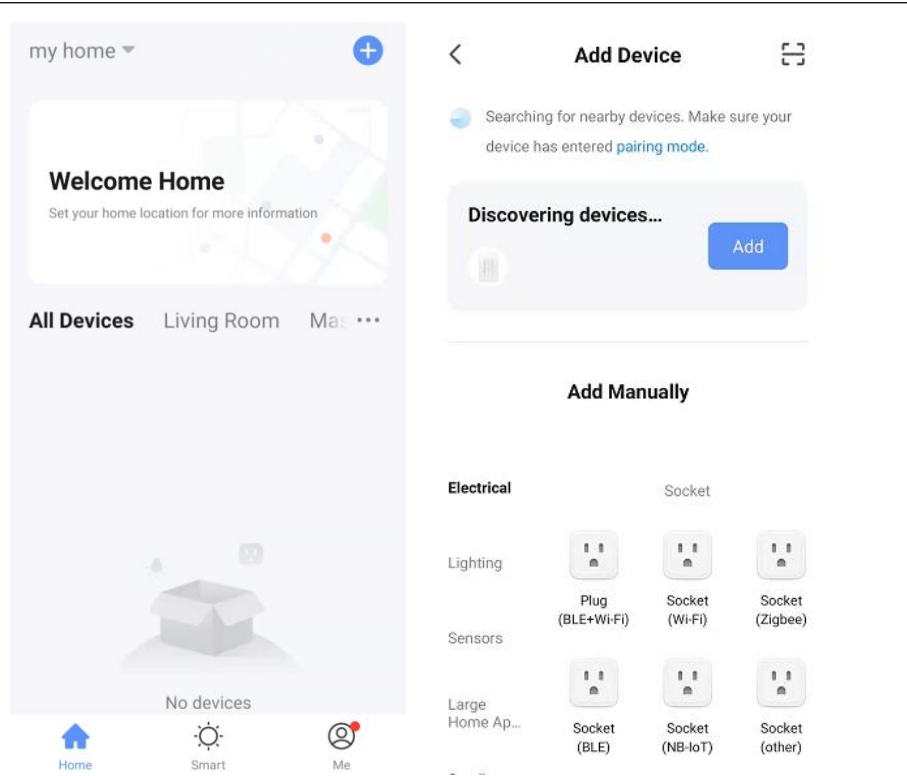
my home

Welcome Home

Set your home location for more information

All Devices Living Room Ma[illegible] ···

No devices

Home Smart Me

Add Device

Searching for nearby devices. Make sure your device has entered pairing mode.

Discovering devices...

Add

Add Manually

Electrical

Socket

Lighting

Plug (BLE+Wi-Fi)

Socket (Wi-Fi)

Socket (Zigbee)

Sensors

Large Home Ap...

Socket (BLE)

Socket (NB-IoT)

Socket (other)

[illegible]